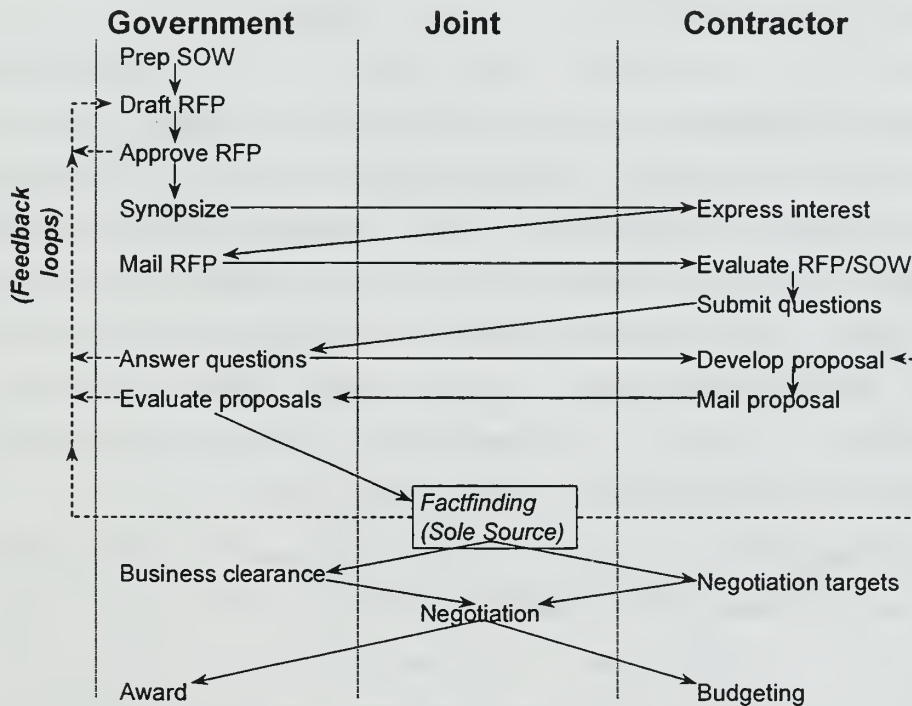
Government
Joint
Contractor

(Feedback loops)

Prep SOW
Draft RFP
Approve RFP
Synopsize
Express interest
Mail RFP
Evaluate RFP/SOW
Submit questions
Answer questions
Develop proposal
Evaluate proposals
Mail proposal
Factfinding (Sole Source)
Business clearance
Negotiation targets
Negotiation
Award
Budgeting